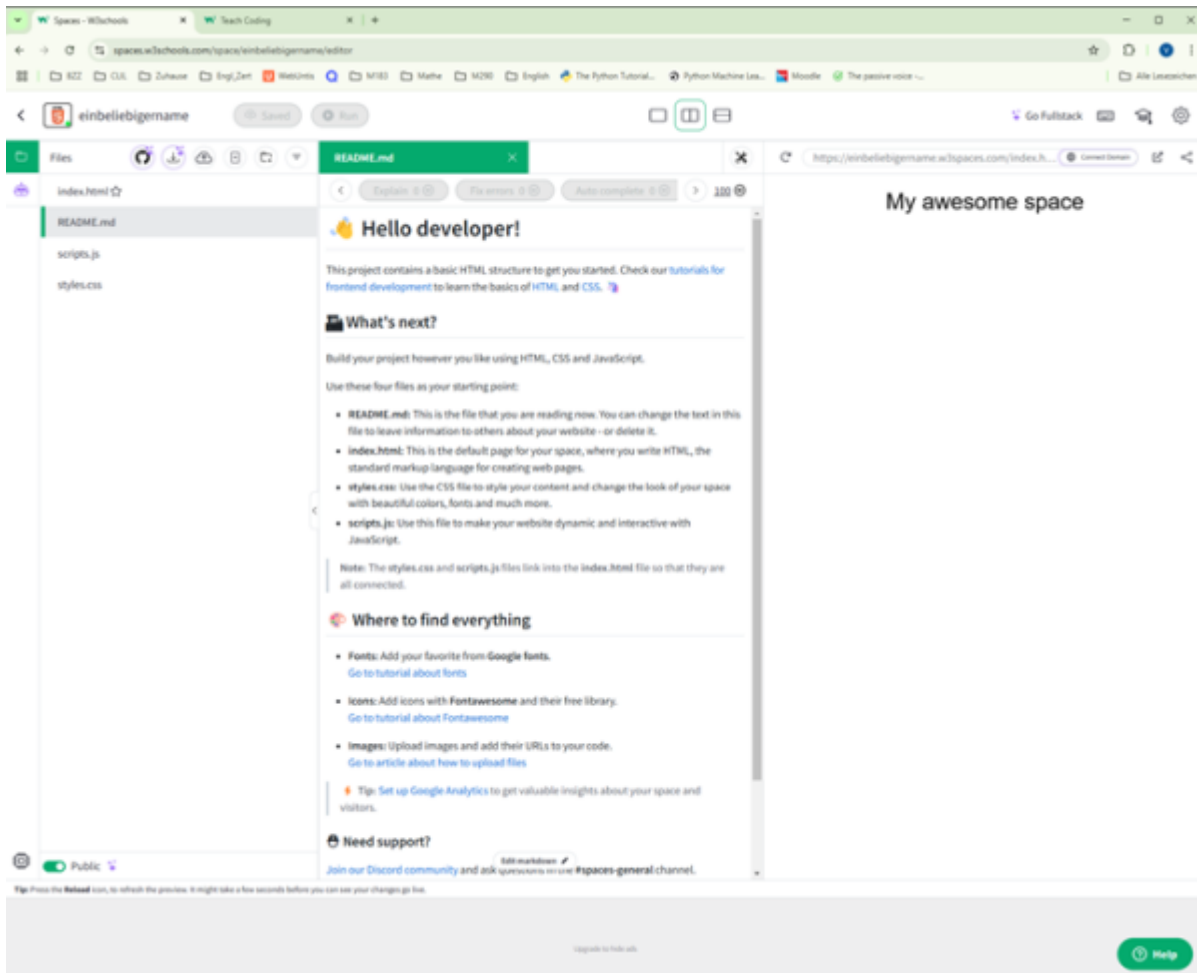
Spaces - W3schools | Teach Coding | +

spaces.w3schools.com/space/einbeliebigername/editor

BZZ | CUL | Zuhause | Engl_Zert | WebUnits | M183 | Mathe | M290 | English | The Python Tutorial... | Python Machine Lea... | Moodle | The passive voice -... | Alle Lesezeichen

einbeliebigername | Saved | Run

Go Fullstack

Files

index.html
README.md
scripts.js
styles.css

Public

README.md

Explain 0 | Fix errors 0 | Auto complete 0 | 100

Hello developer!

This project contains a basic HTML structure to get you started. Check our tutorials for frontend development to learn the basics of HTML and CSS.

What's next?

Build your project however you like using HTML, CSS and JavaScript.

Use these four files as your starting point:

- README.md: This is the file that you are reading now. You can change the text in this file to leave information to others about your website - or delete it.
- index.html: This is the default page for your space, where you write HTML, the standard markup language for creating web pages.
- styles.css: Use the CSS file to style your content and change the look of your space with beautiful colors, fonts and much more.
- scripts.js: Use this file to make your website dynamic and interactive with JavaScript.

Note: The styles.css and scripts.js files link into the index.html file so that they are all connected.

Where to find everything

- Fonts: Add your favorite from Google fonts.
Go to tutorial about fonts
- Icons: Add icons with Fontawesome and their free library.
Go to tutorial about Fontawesome
- Images: Upload images and add their URLs to your code.
Go to article about how to upload files

Tip: Set up Google Analytics to get valuable insights about your space and visitors.

Need support?

Join our Discord community and ask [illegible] #spaces-general channel.

Edit markdown

https://einbeliebigername.w3spaces.com/index.h... | Connect Domain

My awesome space

Tip: Press the Reload icon, to refresh the preview. It might take a few seconds before you can see your changes go live.

Upgrade to hide ads

Help